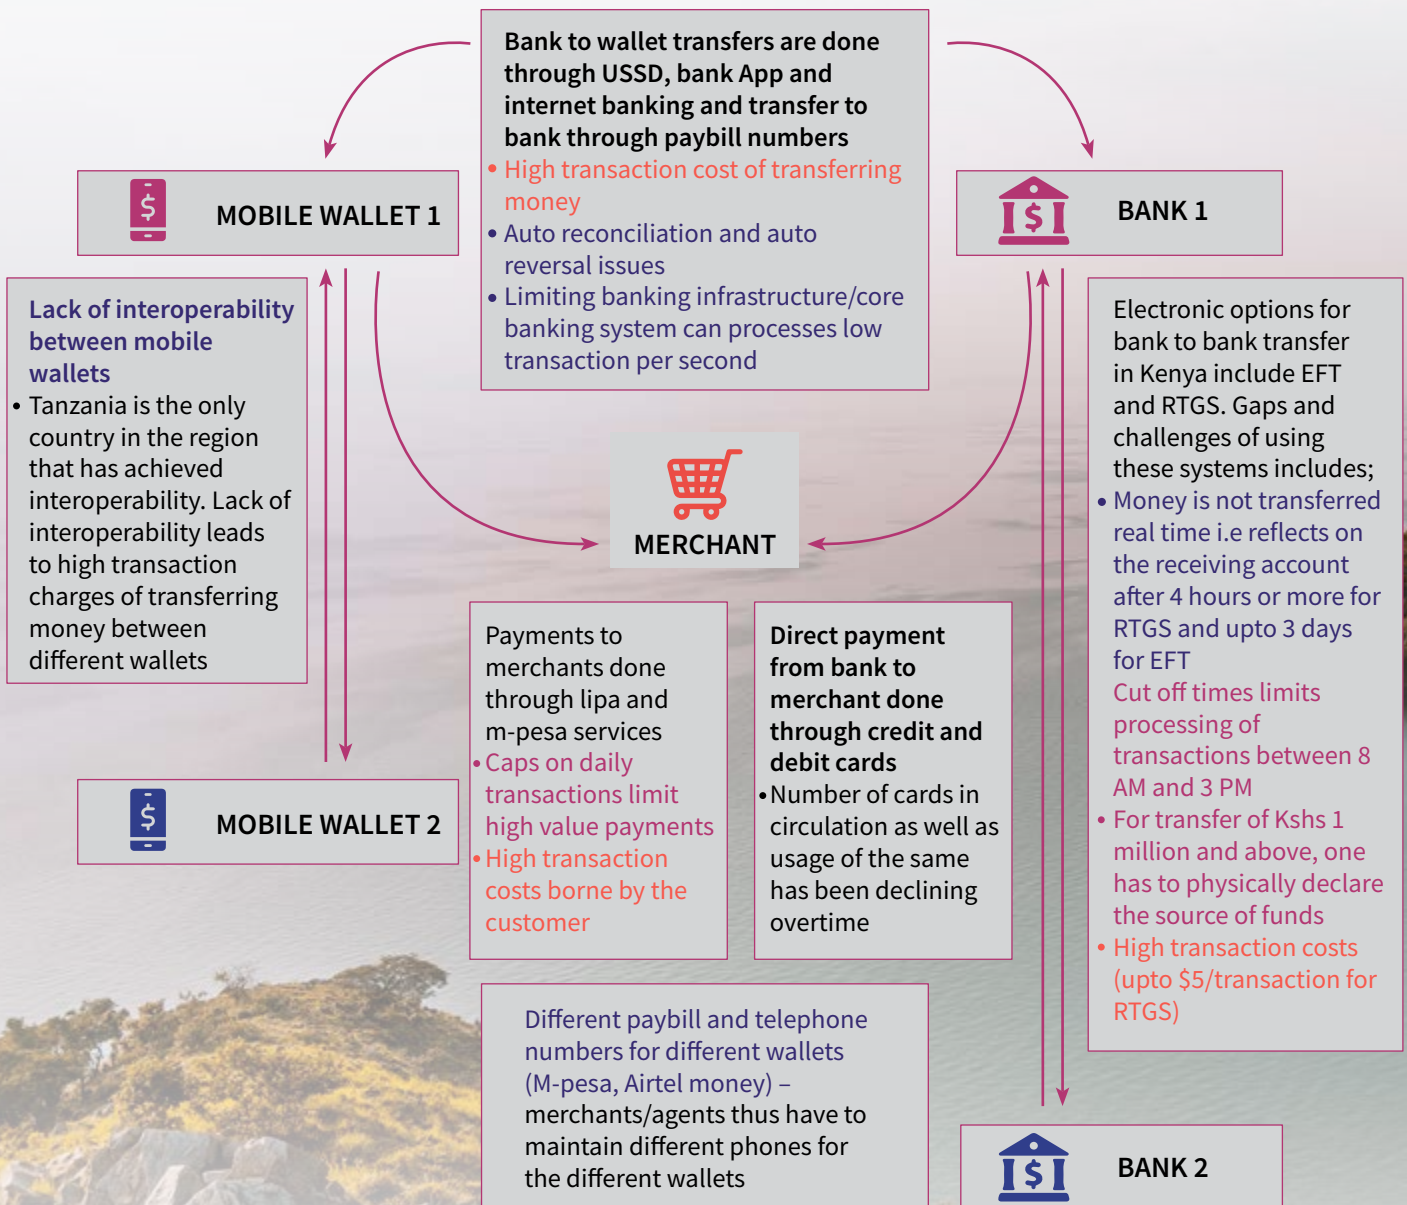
Bank to wallet transfers are done through USSD, bank App and internet banking and transfer to bank through paybill numbers
• High transaction cost of transferring money
• Auto reconciliation and auto reversal issues
• Limiting banking infrastructure/core banking system can processes low transaction per second

MOBILE WALLET 1

BANK 1

Lack of interoperability between mobile wallets
• Tanzania is the only country in the region that has achieved interoperability. Lack of interoperability leads to high transaction charges of transferring money between different wallets

Electronic options for bank to bank transfer in Kenya include EFT and RTGS. Gaps and challenges of using these systems includes;
• Money is not transferred real time i.e reflects on the receiving account after 4 hours or more for RTGS and upto 3 days for EFT
Cut off times limits processing of transactions between 8 AM and 3 PM
• For transfer of Kshs 1 million and above, one has to physically declare the source of funds
• High transaction costs (upto $5/transaction for RTGS)

MERCHANT

Payments to merchants done through lipa and m-pesa services
• Caps on daily transactions limit high value payments
• High transaction costs borne by the customer

Direct payment from bank to merchant done through credit and debit cards
• Number of cards in circulation as well as usage of the same has been declining overtime

MOBILE WALLET 2

Different paybill and telephone numbers for different wallets (M-pesa, Airtel money) – merchants/agents thus have to maintain different phones for the different wallets

BANK 2